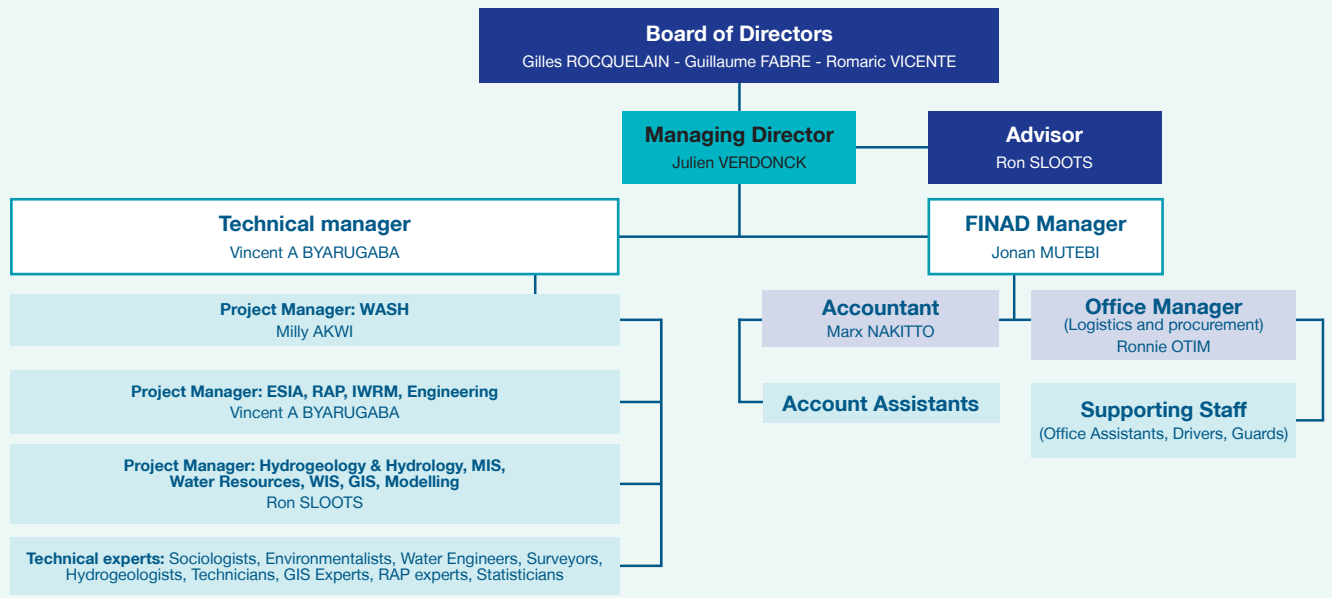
Board of Directors
Gilles ROCQUELAIN - Guillaume FABRE - Romaric VICENTE

Managing Director
Julien VERDONCK

Advisor
Ron SLOOTS

Technical manager
Vincent A BYARUGABA

FINAD Manager
Jonan MUTEBI

Project Manager: WASH
Milly AKWI

Project Manager: ESIA, RAP, IWRM, Engineering
Vincent A BYARUGABA

Project Manager: Hydrogeology & Hydrology, MIS, Water Resources, WIS, GIS, Modelling
Ron SLOOTS

Technical experts: Sociologists, Environmentalists, Water Engineers, Surveyors, Hydrogeologists, Technicians, GIS Experts, RAP experts, Statisticians

Accountant
Marx NAKITTO

Account Assistants

Office Manager
(Logistics and procurement)
Ronnie OTIM

Supporting Staff
(Office Assistants, Drivers, Guards)